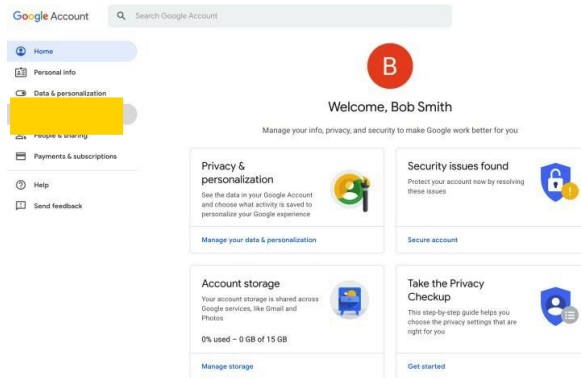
Google Account

Search Google Account

Home

Personal info

Data & personalization

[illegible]

People & sharing

Payments & subscriptions

Help

Send feedback

B

Welcome, Bob Smith

Manage your info, privacy, and security to make Google work better for you

Privacy & personalization

See the data in your Google Account and choose what activity is saved to personalize your Google experience

Manage your data & personalization

Security issues found

Protect your account now by resolving these issues

Secure account

Account storage

Your account storage is shared across Google services, like Gmail and Photos

0% used – 0 GB of 15 GB

Manage storage

Take the Privacy Checkup

This step-by-step guide helps you choose the privacy settings that are right for you

Get started